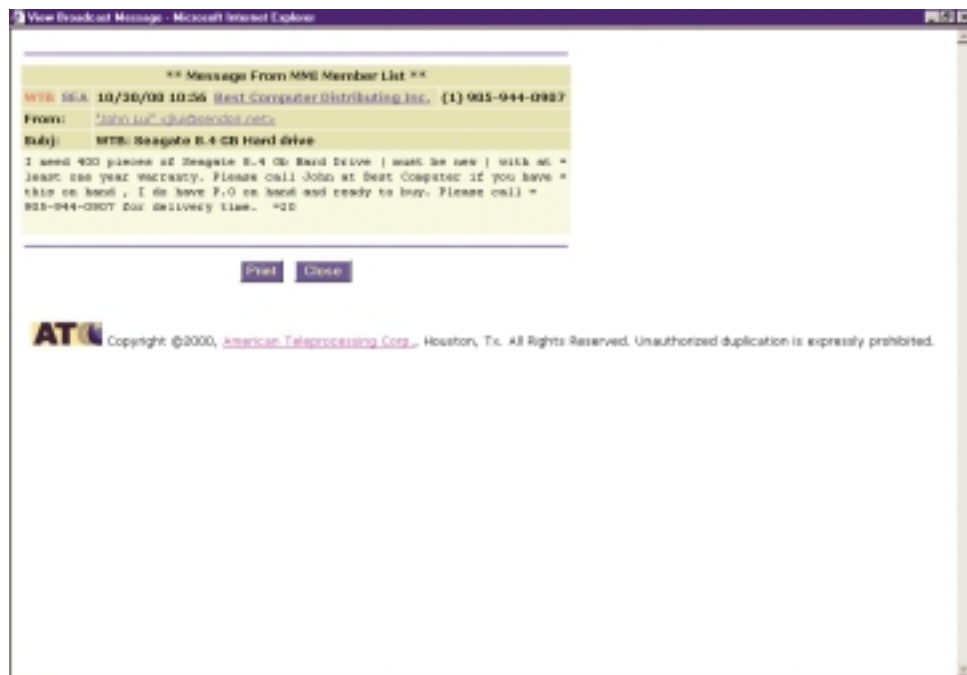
View Broadcast Message - Microsoft Internet Explorer

** Message From MME Member List **

| WTB NEA 10/20/00 10:56 | Best Computer Distributing Inc. | (1) 905-944-0907 |
|---|---|---|
| From: | "John Lu" <jlu@sendor.net> | |
| Subj: | WTB: Seagate 8.4 GB Hard drive | |

I need 400 pieces of Seagate 8.4 Gb Hard Drive | must be new | with at = least one year warranty. Please call John at Best Computer if you have = this on hand , I do have P.O on hand and ready to buy. Please call = 905-944-0907 for delivery time. =20

Print Close

ATC Copyright ©2000, American Teleprocessing Corp., Houston, Tx. All Rights Reserved. Unauthorized duplication is expressly prohibited.